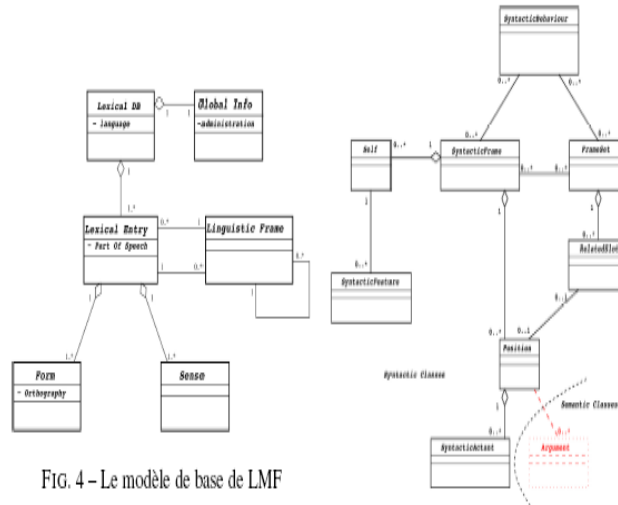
Lexical DB
- language

Global Info
-administration

1
1
1
1..*

Lexical Entry
- Part Of Speech

Linguistic Frame

0..*
1
1
0..*
0..*
1

1
1..*
1
1..*

Form
- Orthography

Sense

FIG. 4 – Le modèle de base de LMF

SyntacticBehaviour

0..*
0..*

Self
0..*
1
0..*

SyntacticFrame

0..*
0..*

FrameSet

1
SyntacticFeature

1

RelatedSlot

0..1
0..*
1

Position

Syntactic Classes

Semantic Classes

1
0..*
0..*

SyntacticActant

Argument